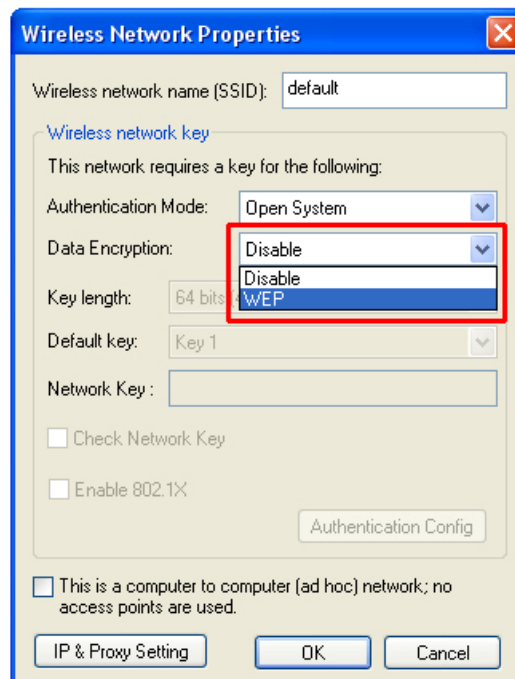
Wireless Network Properties

Wireless network name (SSID): default

Wireless network key

This network requires a key for the following:

Authentication Mode: Open System

Data Encryption: Disable

Disable
WEP

Key length: 64 bits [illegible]

Default key: Key 1

Network Key :

Check Network Key

Enable 802.1X

Authentication Config

This is a computer to computer (ad hoc) network; no access points are used.

IP & Proxy Setting

OK

Cancel